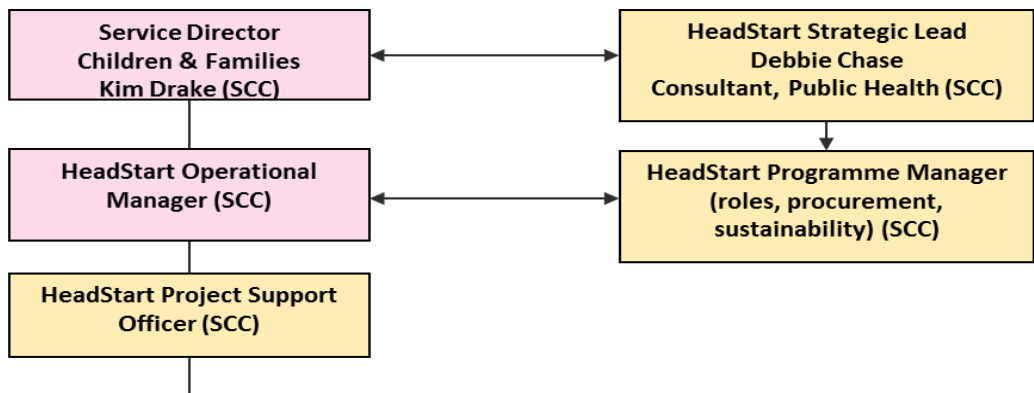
Service Director
Children & Families
Kim Drake (SCC)

HeadStart Strategic Lead
Debbie Chase
Consultant, Public Health (SCC)

HeadStart Operational Manager (SCC)

HeadStart Programme Manager (roles, procurement, sustainability) (SCC)

HeadStart Project Support Officer (SCC)